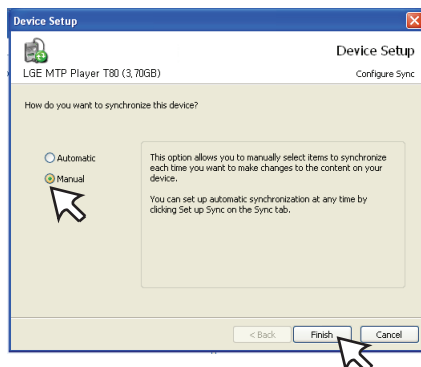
Device Setup

Device Setup

LGE MTP Player T80 (3,70GB)

Configure Sync

How do you want to synchronize this device?

Automatic

Manual

This option allows you to manually select items to synchronize each time you want to make changes to the content on your device.

You can set up automatic synchronization at any time by clicking Set up Sync on the Sync tab.

< Back

Finish

Cancel